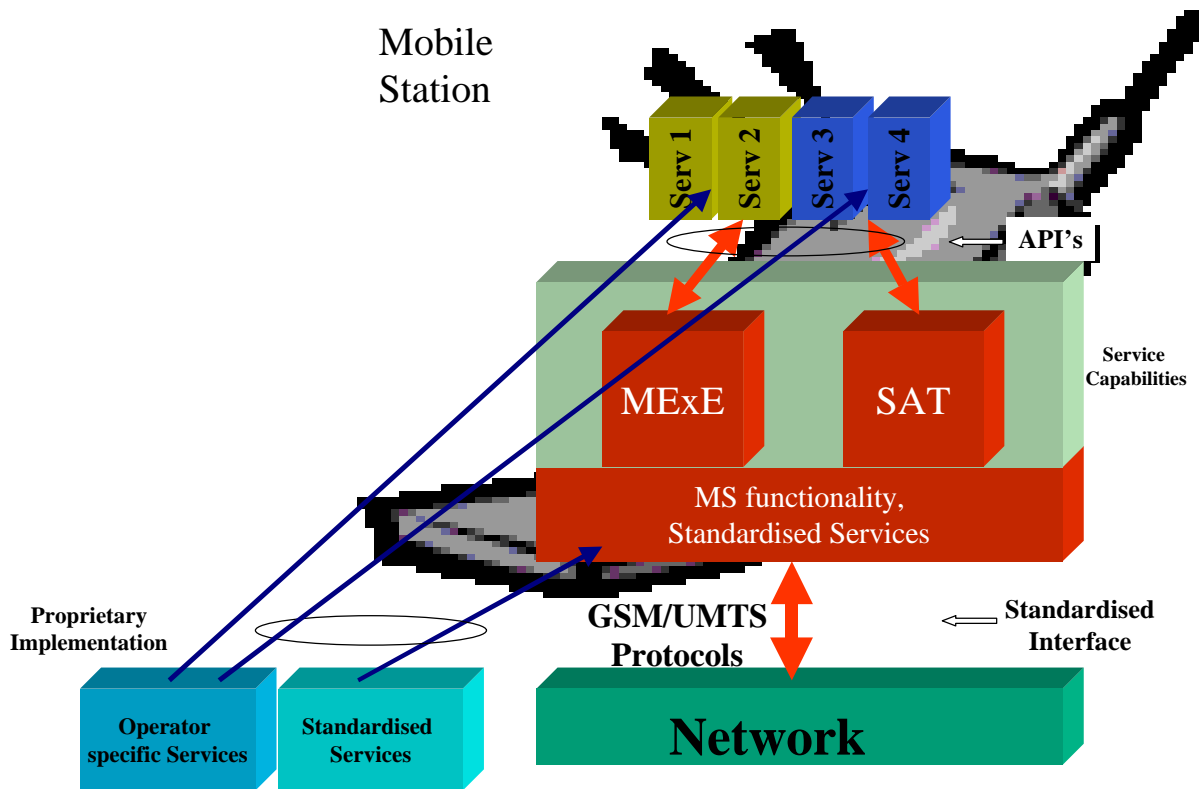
Mobile Station

Serv 1
Serv 2
Serv 3
Serv 4

API's

MExE

SAT

Service Capabilities

MS functionality, Standardised Services

Proprietary Implementation

GSM/UMTS Protocols

Standardised Interface

Operator specific Services

Standardised Services

Network